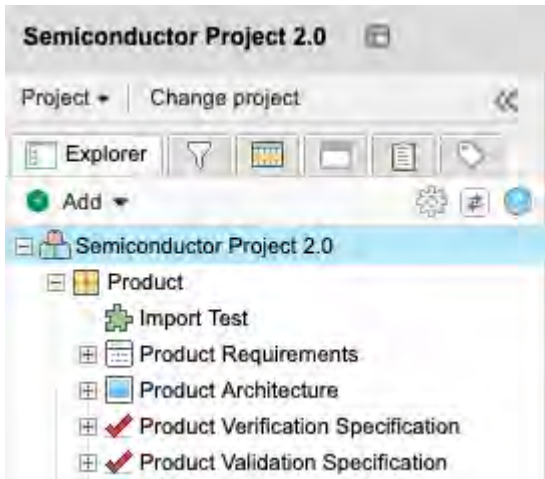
Semiconductor Project 2.0

Project ▾ | Change project «

Explorer

Add ▾

Semiconductor Project 2.0
Product
Import Test
Product Requirements
Product Architecture
Product Verification Specification
Product Validation Specification